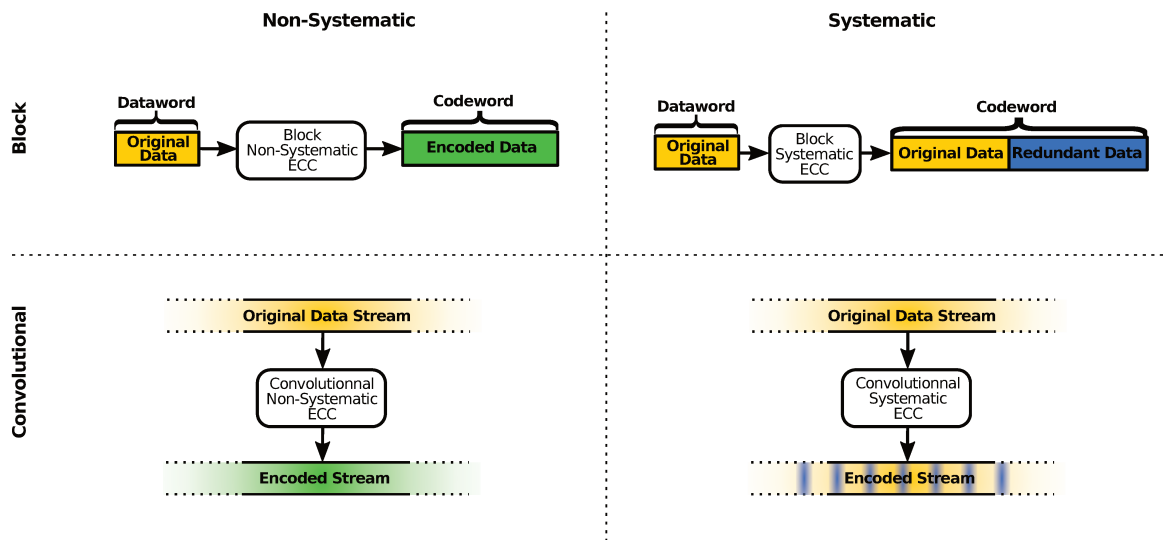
Non-Systematic

Systematic

Block

Dataword

Original Data

Block Non-Systematic ECC

Codeword

Encoded Data

Dataword

Original Data

Block Systematic ECC

Codeword

Original Data

Redundant Data

Convolutional

Original Data Stream

Convolutionnal Non-Systematic ECC

Encoded Stream

Original Data Stream

Convolutionnal Systematic ECC

Encoded Stream